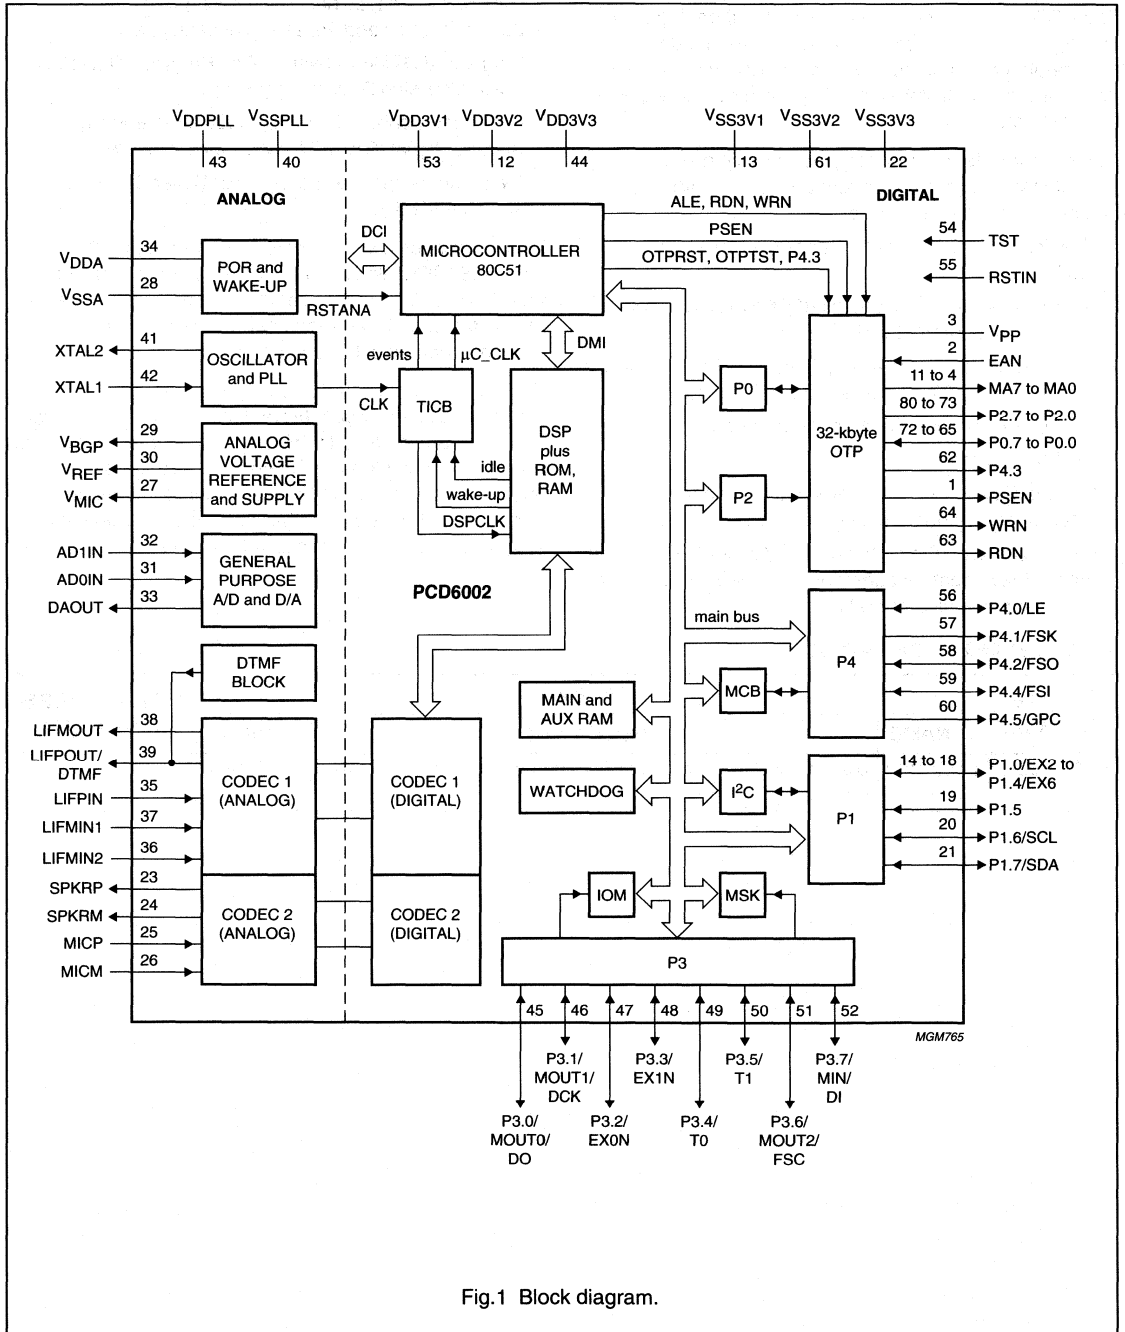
$V_{DDPLL}$ $V_{SSPLL}$ $V_{DD3V1}$ $V_{DD3V2}$ $V_{DD3V3}$ $V_{SS3V1}$ $V_{SS3V2}$ $V_{SS3V3}$

43 40 53 12 44 13 61 22

ANALOG

DIGITAL

DCI

MICROCONTROLLER 80C51

ALE, RDN, WRN

PSEN

OTPRST, OTPTST, P4.3

54 TST

55 RSTIN

$V_{DDA}$ 34

$V_{SSA}$ 28

POR and WAKE-UP

RSTANA

DMI

XTAL2 41

XTAL1 42

OSCILLATOR and PLL

events

$\mu$C_CLK

CLK

TICB

DSP plus ROM, RAM

idle

wake-up

DSPCLK

$V_{BGP}$ 29

$V_{REF}$ 30

$V_{MIC}$ 27

ANALOG VOLTAGE REFERENCE and SUPPLY

AD1IN 32

AD0IN 31

DAOUT 33

GENERAL PURPOSE A/D and D/A

PCD6002

DTMF BLOCK

P0

P2

32-kbyte OTP

3 $V_{PP}$

2 EAN

11 to 4 MA7 to MA0

80 to 73 P2.7 to P2.0

72 to 65 P0.7 to P0.0

62 P4.3

1 PSEN

64 WRN

63 RDN

main bus

P4

56 P4.0/LE

57 P4.1/FSK

58 P4.2/FSO

59 P4.4/FSI

60 P4.5/GPC

MCB

MAIN and AUX RAM

LIFMOUT 38

LIFPOUT/ DTMF 39

LIFPIN 35

LIFMIN1 37

LIFMIN2 36

CODEC 1 (ANALOG)

CODEC 1 (DIGITAL)

WATCHDOG

$I^2C$

P1

14 to 18 P1.0/EX2 to P1.4/EX6

19 P1.5

20 P1.6/SCL

21 P1.7/SDA

SPKRP 23

SPKRM 24

MICP 25

MICM 26

CODEC 2 (ANALOG)

CODEC 2 (DIGITAL)

IOM

MSK

P3

45 46 47 48 49 50 51 52

MGM765

P3.1/ MOUT1/ DCK

P3.3/ EX1N

P3.5/ T1

P3.7/ MIN/ DI

P3.0/ MOUT0/ DO

P3.2/ EX0N

P3.4/ T0

P3.6/ MOUT2/ FSC

Fig.1 Block diagram.